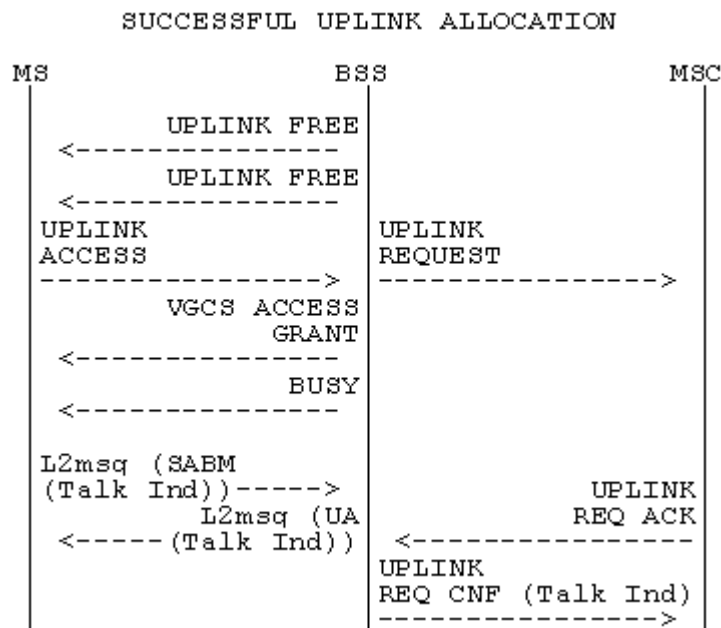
SUCCESSFUL UPLINK ALLOCATION

MS

BSS

MSC

UPLINK FREE
<---------------

UPLINK FREE
<---------------

UPLINK ACCESS
----------------->

UPLINK REQUEST
----------------->

VGCS ACCESS GRANT
<---------------

BUSY
<---------------

L2msg (SABM (Talk Ind))----->

L2msg (UA
<-----(Talk Ind))

UPLINK REQ ACK
<-----------------

UPLINK REQ CNF (Talk Ind)
----------------->